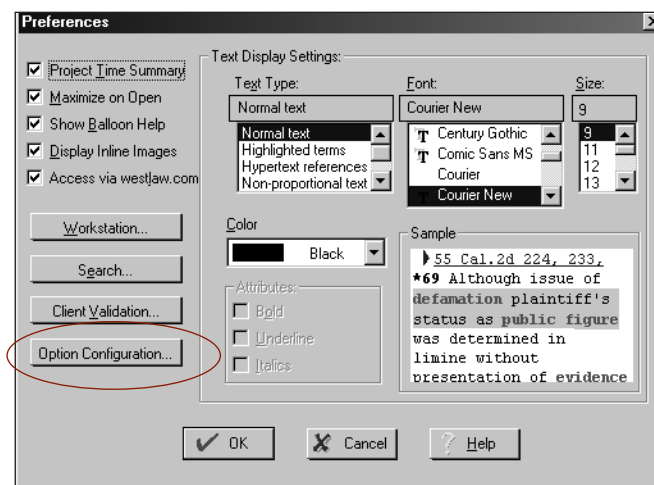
Preferences

Project Time Summary
Maximize on Open
Show Balloon Help
Display Inline Images
Access via westlaw.com

Workstation...
Search...
Client Validation...
Option Configuration...

Text Display Settings:
Text Type:
Normal text
Normal text
Highlighted terms
Hypertext references
Non-proportional text

Font:
Courier New
Century Gothic
Comic Sans MS
Courier
Courier New

Size:
9
9
11
12
13

Color
Black

Attributes:
Bold
Underline
Italics

Sample
55 Cal.2d 224, 233, *69 Although issue of defamation plaintiff's status as public figure was determined in limine without presentation of evidence

OK
Cancel
Help